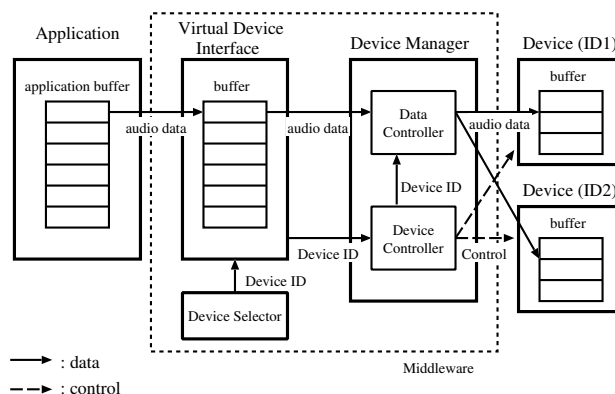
Application

application buffer

Virtual Device Interface

buffer

audio data

Device ID

Device Selector

Device Manager

Data Controller

audio data

Device ID

Device Controller

Device ID

Device (ID1)

buffer

audio data

Device (ID2)

buffer

Control

: data

: control

Middleware